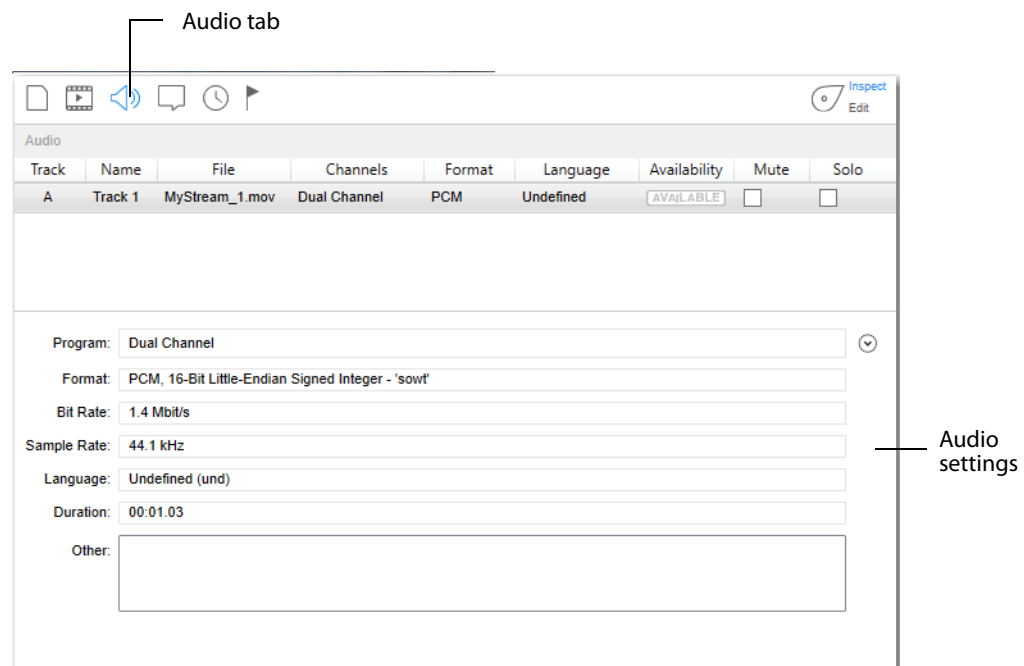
Audio tab

Inspect
Edit

Audio

| Track | Name | File | Channels | Format | Language | Availability | Mute | Solo |
|---|---|---|---|---|---|---|---|---|
| A | Track 1 | MyStream_1.mov | Dual Channel | PCM | Undefined | AVAILABLE | | |

Program: Dual Channel

Format: PCM, 16-Bit Little-Endian Signed Integer - 'sowt'

Bit Rate: 1.4 Mbit/s

Sample Rate: 44.1 kHz

Language: Undefined (und)

Duration: 00:01.03

Other:

Audio settings